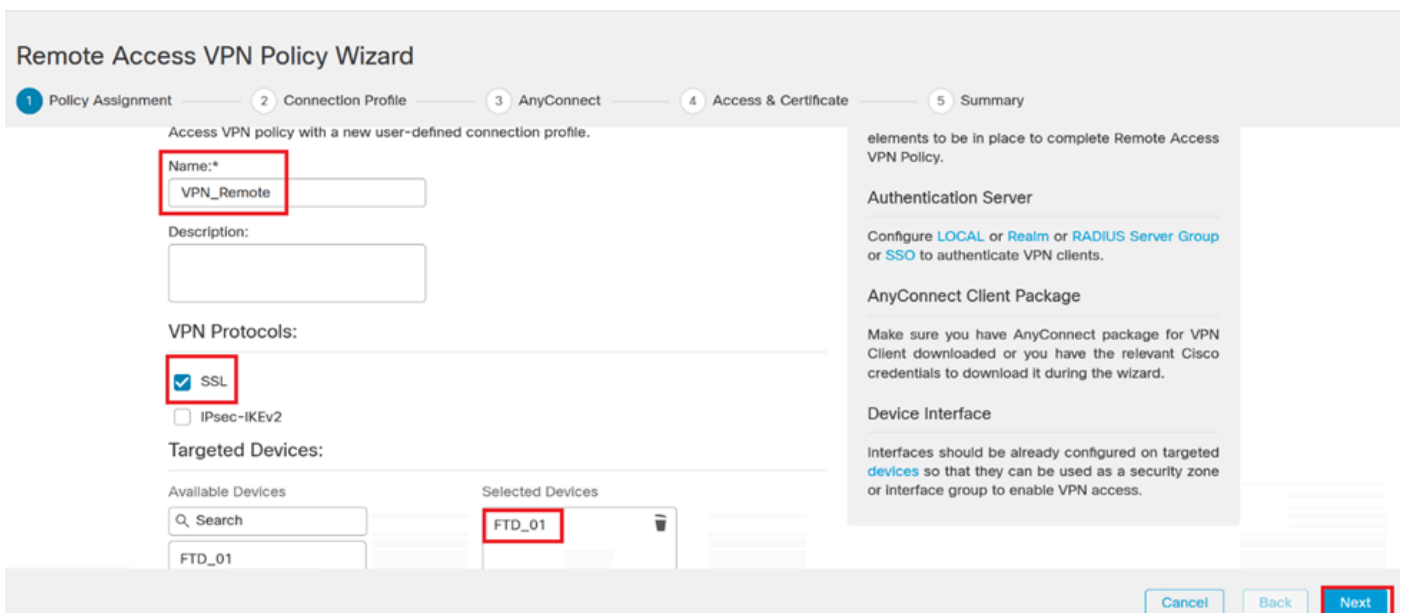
Remote Access VPN Policy Wizard

1 Policy Assignment 2 Connection Profile 3 AnyConnect 4 Access & Certificate 5 Summary

Access VPN policy with a new user-defined connection profile.

Name:*
VPN_Remote

Description:

VPN Protocols:

SSL
IPsec-IKEv2

Targeted Devices:

Available Devices
Search
FTD_01

Selected Devices
FTD_01

elements to be in place to complete Remote Access VPN Policy.

Authentication Server

Configure LOCAL or Realm or RADIUS Server Group or SSO to authenticate VPN clients.

AnyConnect Client Package

Make sure you have AnyConnect package for VPN Client downloaded or you have the relevant Cisco credentials to download it during the wizard.

Device Interface

Interfaces should be already configured on targeted devices so that they can be used as a security zone or interface group to enable VPN access.

Cancel Back Next